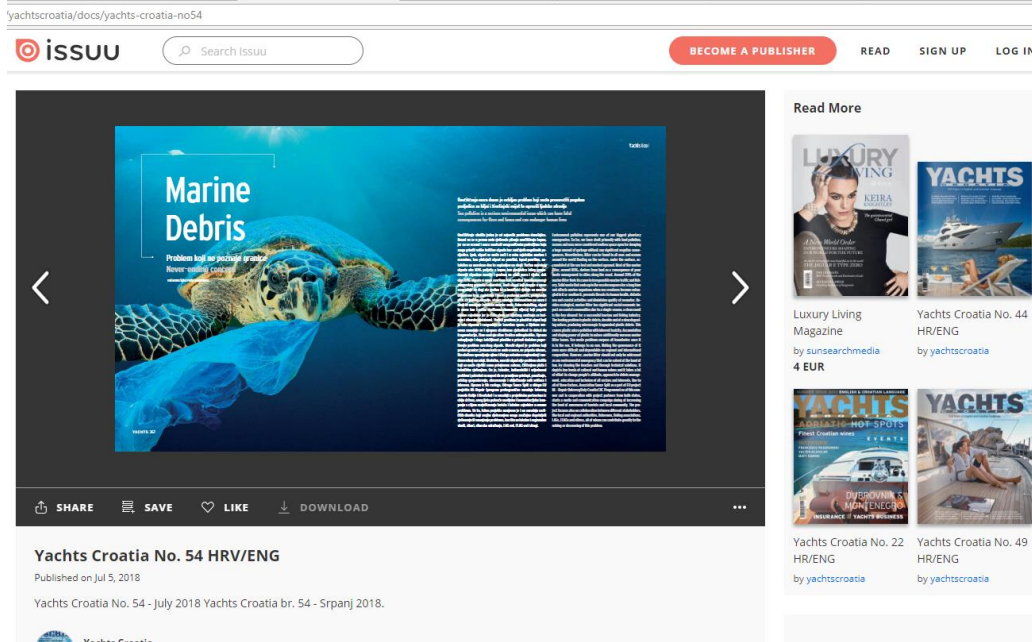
/yachtscroatia/docs/yachts-croatia-no54

issuu

Search Issuu

BECOME A PUBLISHER

READ

SIGN UP

LOG IN

Marine Debris

Problem koji ne poznaje granice
Never-ending concern

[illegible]

YACHTS 102

SHARE

SAVE

LIKE

DOWNLOAD

Yachts Croatia No. 54 HRV/ENG

Published on Jul 5, 2018

Yachts Croatia No. 54 - July 2018 Yachts Croatia br. 54 - Srpanj 2018.

Yachts Croatia

Read More

LUXURY LIVING

KEIRA

YACHTS

Luxury Living Magazine

by sunsearchmedia

4 EUR

Yachts Croatia No. 44 HR/ENG

by yachtscroatia

YACHTS

ADRIATIC HOT SPOTS

DUBROVNIK & MONTENEGRO

INSURANCE & YACHTS BUSINESS

YACHTS

Yachts Croatia No. 22 HR/ENG

by yachtscroatia

Yachts Croatia No. 49 HR/ENG

by yachtscroatia